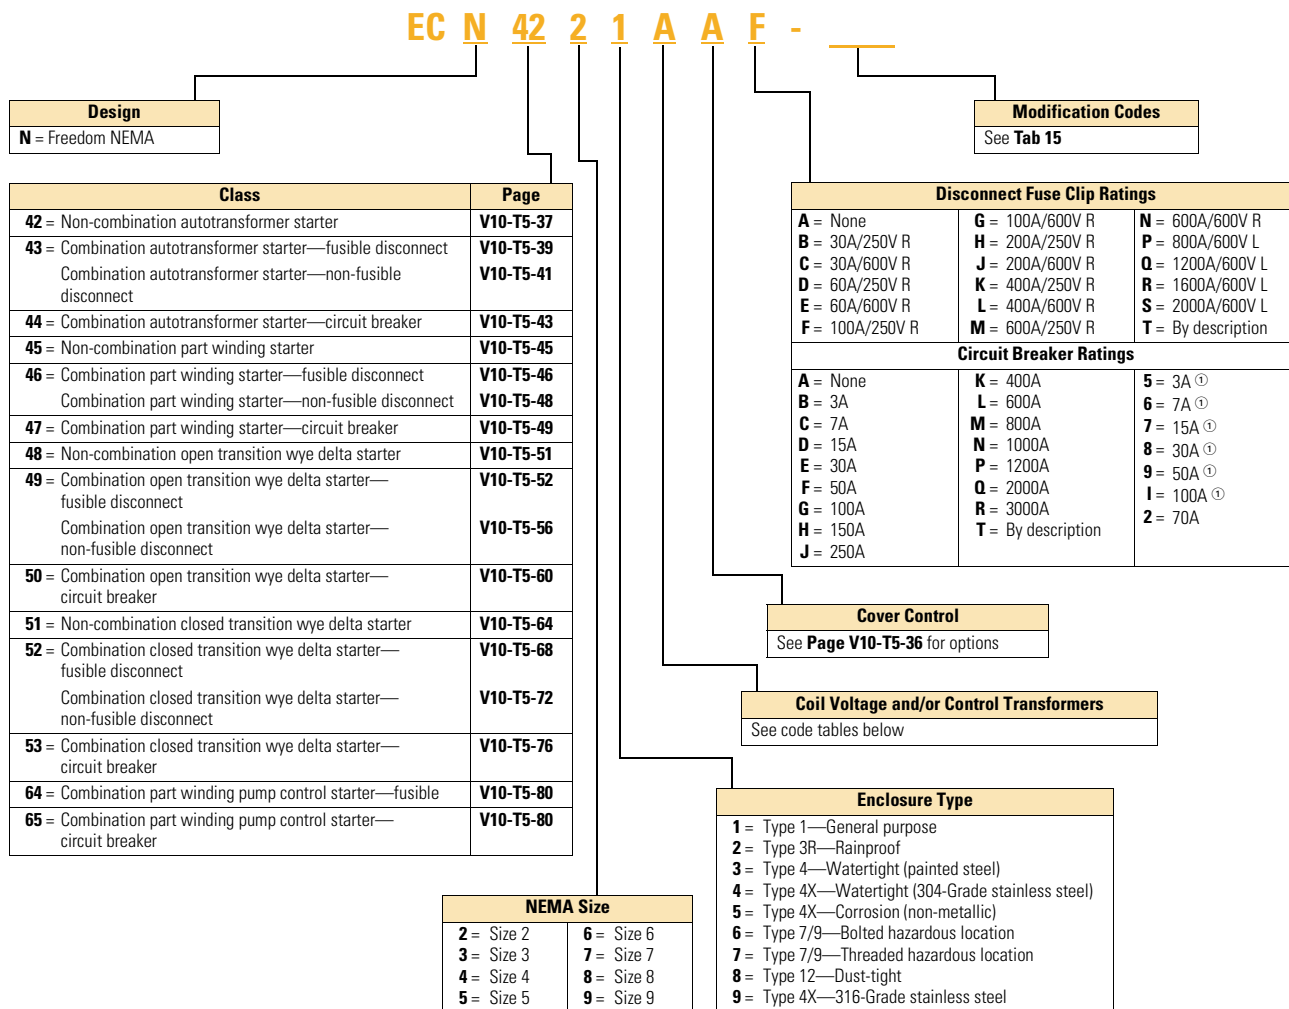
EC N 42 2 1 A A F - ___

| Design |
|---|
| **N** = Freedom NEMA |

| Modification Codes |
|---|
| See **Tab 15** |

| Class | Page |
|---|---|
| **42** = Non-combination autotransformer starter | **V10-T5-37** |
| **43** = Combination autotransformer starter—fusible disconnect | **V10-T5-39** |
| Combination autotransformer starter—non-fusible disconnect | **V10-T5-41** |
| **44** = Combination autotransformer starter—circuit breaker | **V10-T5-43** |
| **45** = Non-combination part winding starter | **V10-T5-45** |
| **46** = Combination part winding starter—fusible disconnect | **V10-T5-46** |
| Combination part winding starter—non-fusible disconnect | **V10-T5-48** |
| **47** = Combination part winding starter—circuit breaker | **V10-T5-49** |
| **48** = Non-combination open transition wye delta starter | **V10-T5-51** |
| **49** = Combination open transition wye delta starter—fusible disconnect | **V10-T5-52** |
| Combination open transition wye delta starter—non-fusible disconnect | **V10-T5-56** |
| **50** = Combination open transition wye delta starter—circuit breaker | **V10-T5-60** |
| **51** = Non-combination closed transition wye delta starter | **V10-T5-64** |
| **52** = Combination closed transition wye delta starter—fusible disconnect | **V10-T5-68** |
| Combination closed transition wye delta starter—non-fusible disconnect | **V10-T5-72** |
| **53** = Combination closed transition wye delta starter—circuit breaker | **V10-T5-76** |
| **64** = Combination part winding pump control starter—fusible | **V10-T5-80** |
| **65** = Combination part winding pump control starter—circuit breaker | **V10-T5-80** |

Disconnect Fuse Clip Ratings

| | | |
|---|---|---|
| **A** = None | **G** = 100A/600V R | **N** = 600A/600V R |
| **B** = 30A/250V R | **H** = 200A/250V R | **P** = 800A/600V L |
| **C** = 30A/600V R | **J** = 200A/600V R | **Q** = 1200A/600V L |
| **D** = 60A/250V R | **K** = 400A/250V R | **R** = 1600A/600V L |
| **E** = 60A/600V R | **L** = 400A/600V R | **S** = 2000A/600V L |
| **F** = 100A/250V R | **M** = 600A/250V R | **T** = By description |

Circuit Breaker Ratings

| | | |
|---|---|---|
| **A** = None | **K** = 400A | **5** = 3A ① |
| **B** = 3A | **L** = 600A | **6** = 7A ① |
| **C** = 7A | **M** = 800A | **7** = 15A ① |
| **D** = 15A | **N** = 1000A | **8** = 30A ① |
| **E** = 30A | **P** = 1200A | **9** = 50A ① |
| **F** = 50A | **Q** = 2000A | **I** = 100A ① |
| **G** = 100A | **R** = 3000A | **2** = 70A |
| **H** = 150A | **T** = By description | |
| **J** = 250A | | |

| Cover Control |
|---|
| See **Page V10-T5-36** for options |

| Coil Voltage and/or Control Transformers |
|---|
| See code tables below |

| Enclosure Type |
|---|
| **1** = Type 1—General purpose |
| **2** = Type 3R—Rainproof |
| **3** = Type 4—Watertight (painted steel) |
| **4** = Type 4X—Watertight (304-Grade stainless steel) |
| **5** = Type 4X—Corrosion (non-metallic) |
| **6** = Type 7/9—Bolted hazardous location |
| **7** = Type 7/9—Threaded hazardous location |
| **8** = Type 12—Dust-tight |
| **9** = Type 4X—316-Grade stainless steel |

NEMA Size

| | |
|---|---|
| **2** = Size 2 | **6** = Size 6 |
| **3** = Size 3 | **7** = Size 7 |
| **4** = Size 4 | **8** = Size 8 |
| **5** = Size 5 | **9** = Size 9 |